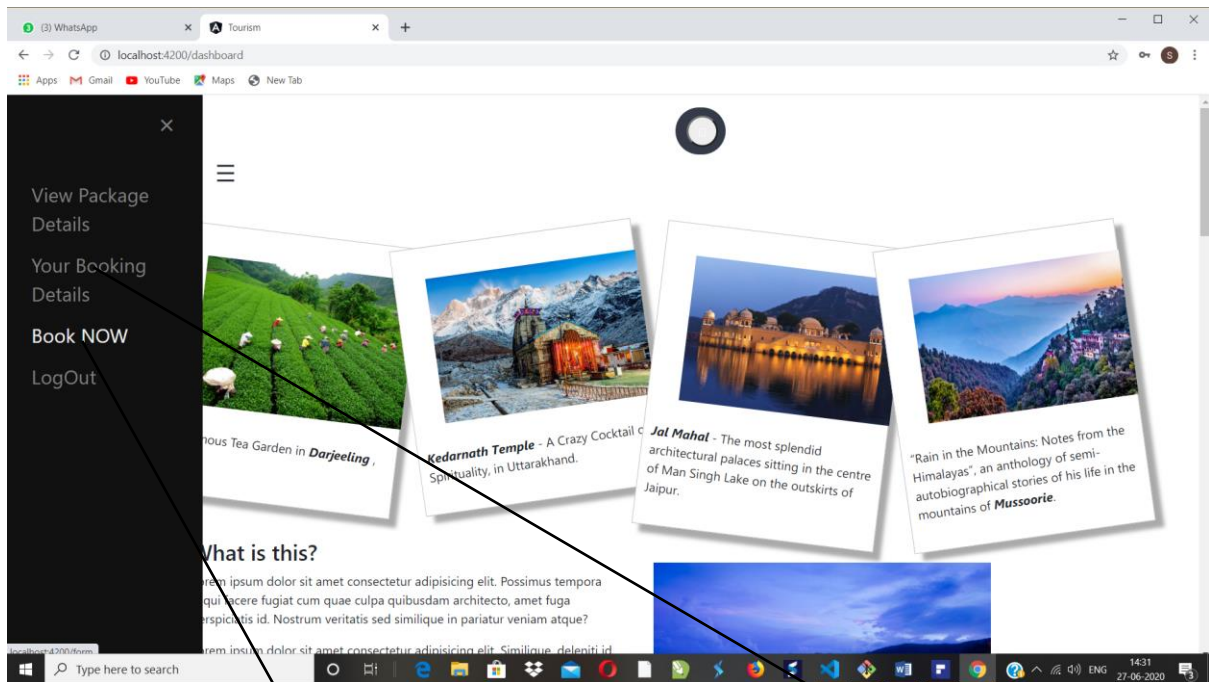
(3) WhatsApp
Tourism
localhost:4200/dashboard
Apps Gmail YouTube Maps New Tab

View Package Details
Your Booking Details
Book NOW
LogOut

ous Tea Garden in *Darjeeling* ,

*Kedarnath Temple* - A Crazy Cocktail o Spirituality, in Uttarakhand.

*Jal Mahal* - The most splendid architectural palaces sitting in the centre of Man Singh Lake on the outskirts of Jaipur.

"Rain in the Mountains: Notes from the Himalayas", an anthology of semi-autobiographical stories of his life in the mountains of *Mussoorie*.

What is this?

rem ipsum dolor sit amet consectetur adipisicing elit. Possimus tempora qui facere fugiat cum quae culpa quibusdam architecto, amet fuga rspiciatis id. Nostrum veritatis sed similique in pariatur veniam atque?

rem ipsum dolor sit amet consectetur adipisicing elit. Similique, deleniti id

localhost:4200/form
Type here to search
ENG 14:31 27-06-2020